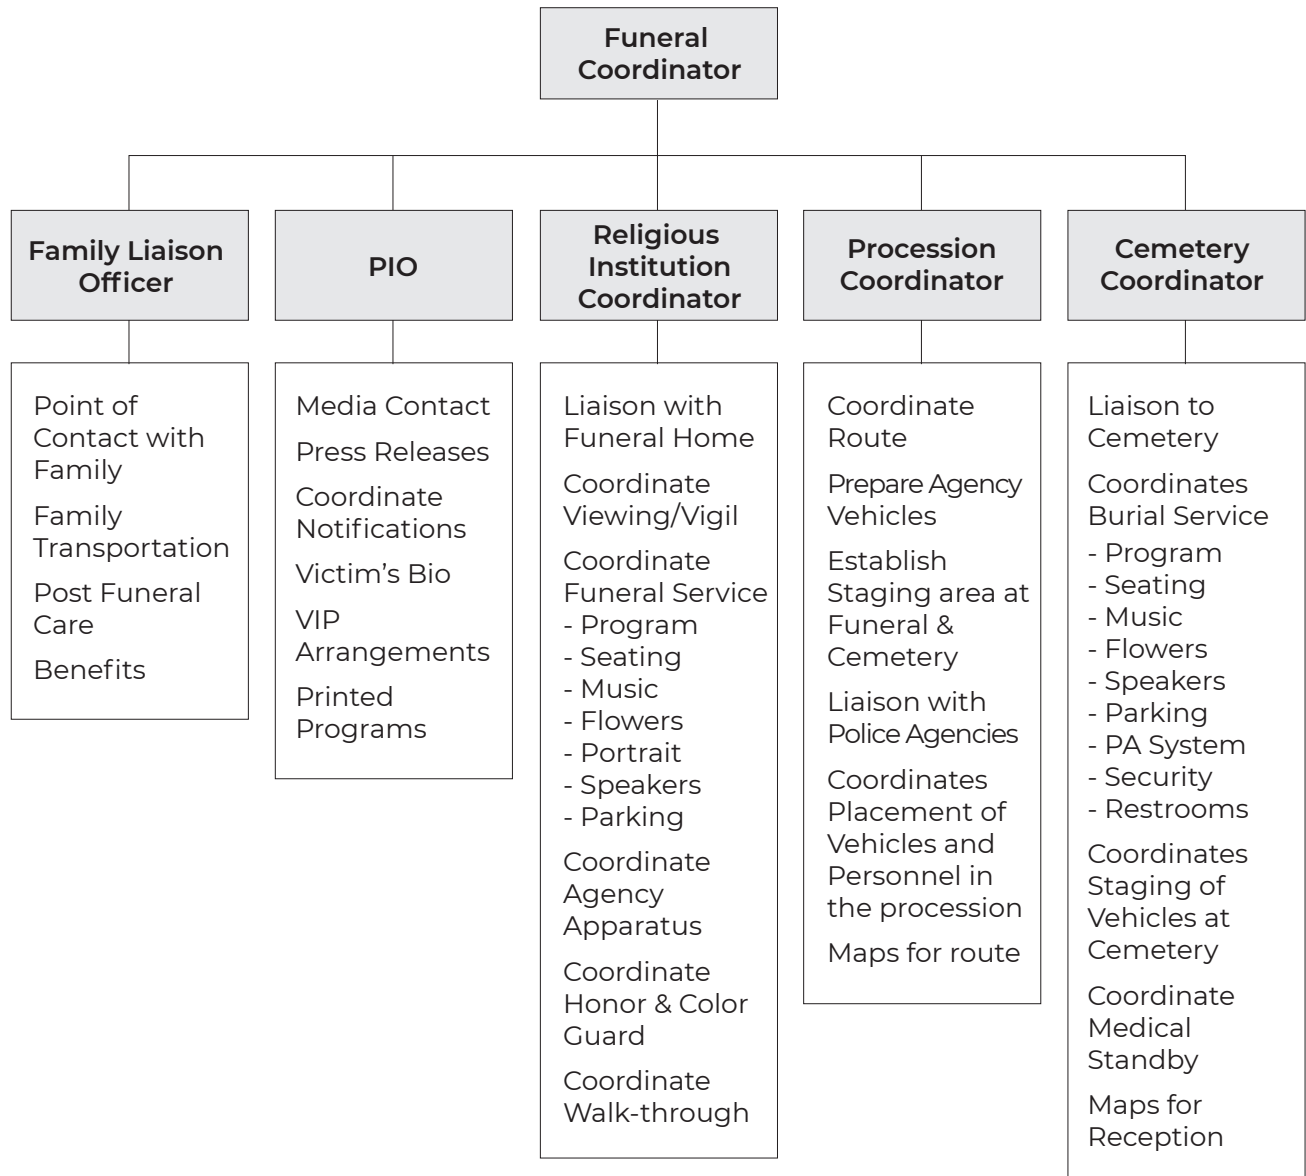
Funeral Coordinator

Family Liaison Officer

Point of Contact with Family

Family Transportation

Post Funeral Care

Benefits

PIO

Media Contact

Press Releases

Coordinate Notifications

Victim's Bio

VIP Arrangements

Printed Programs

Religious Institution Coordinator

Liaison with Funeral Home

Coordinate Viewing/Vigil

Coordinate Funeral Service
- Program
- Seating
- Music
- Flowers
- Portrait
- Speakers
- Parking

Coordinate Agency Apparatus

Coordinate Honor & Color Guard

Coordinate Walk-through

Procession Coordinator

Coordinate Route

Prepare Agency Vehicles

Establish Staging area at Funeral & Cemetery

Liaison with Police Agencies

Coordinates Placement of Vehicles and Personnel in the procession

Maps for route

Cemetery Coordinator

Liaison to Cemetery

Coordinates Burial Service
- Program
- Seating
- Music
- Flowers
- Speakers
- Parking
- PA System
- Security
- Restrooms

Coordinates Staging of Vehicles at Cemetery

Coordinate Medical Standby

Maps for Reception